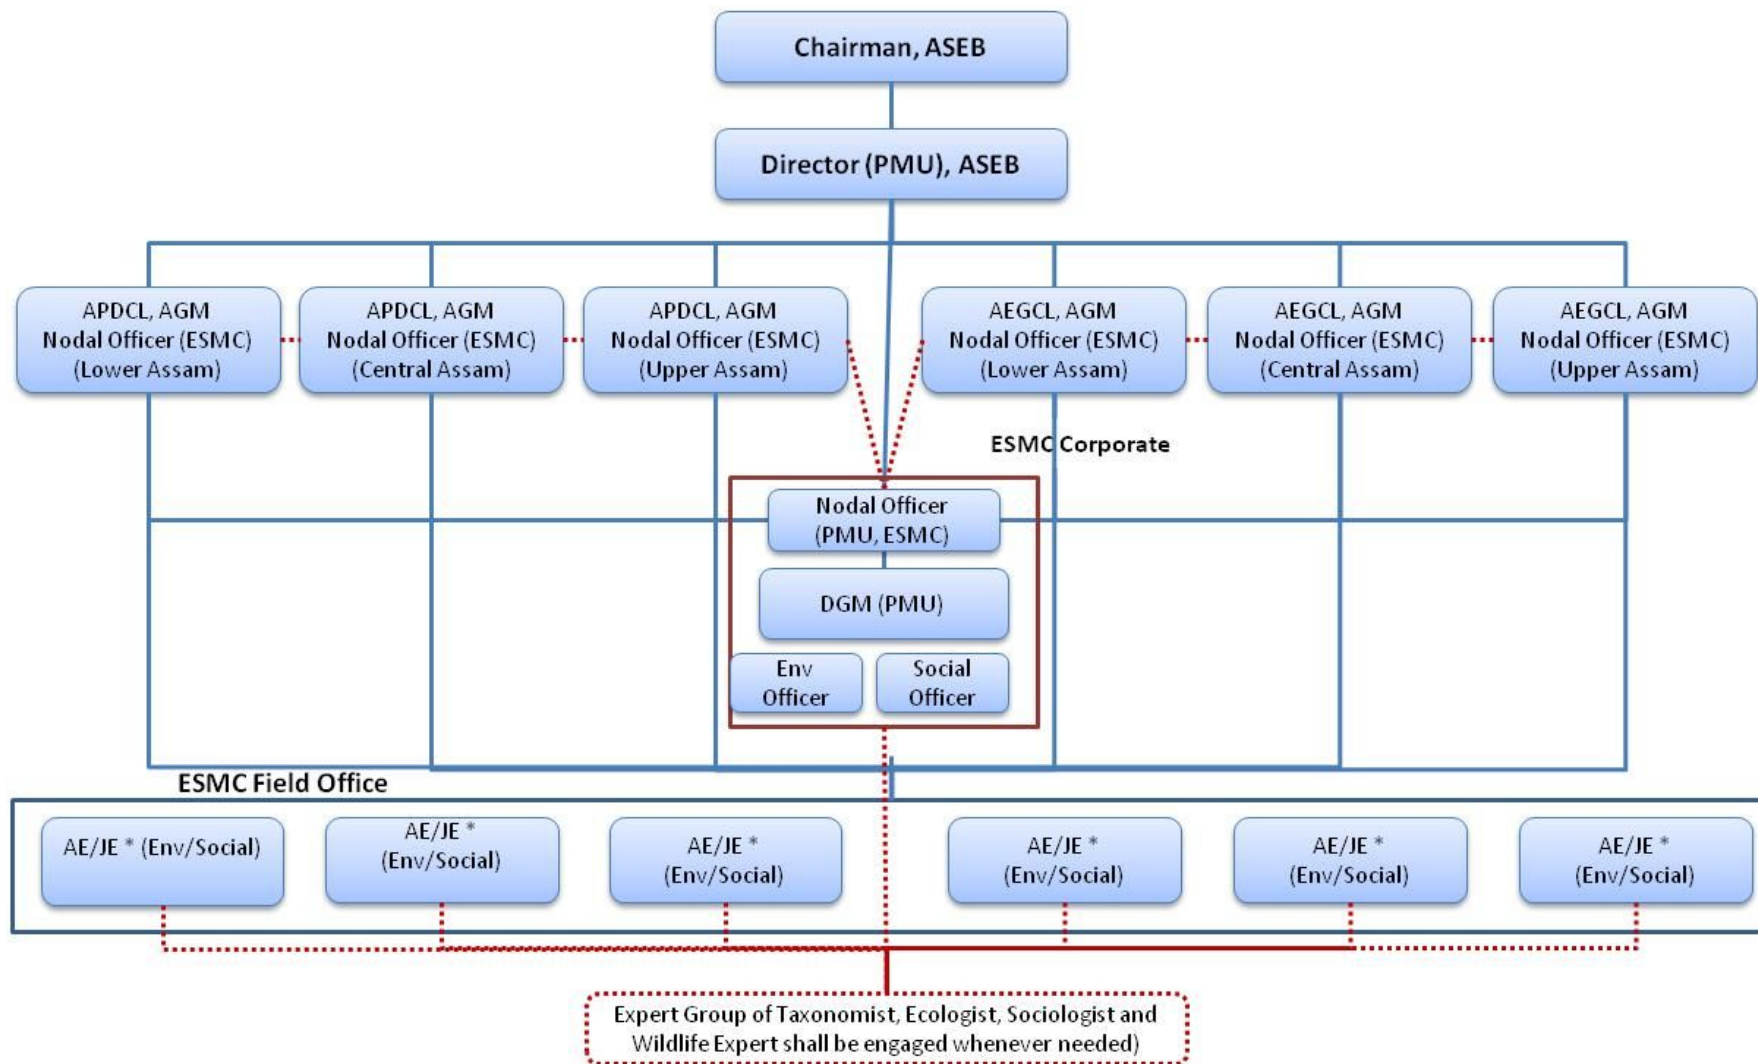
Chairman, ASEB

Director (PMU), ASEB

APDCL, AGM Nodal Officer (ESMC) (Lower Assam)

APDCL, AGM Nodal Officer (ESMC) (Central Assam)

APDCL, AGM Nodal Officer (ESMC) (Upper Assam)

AEGCL, AGM Nodal Officer (ESMC) (Lower Assam)

AEGCL, AGM Nodal Officer (ESMC) (Central Assam)

AEGCL, AGM Nodal Officer (ESMC) (Upper Assam)

ESMC Corporate

Nodal Officer (PMU, ESMC)

DGM (PMU)

Env Officer

Social Officer

ESMC Field Office

AE/JE * (Env/Social)

AE/JE * (Env/Social)

AE/JE * (Env/Social)

AE/JE * (Env/Social)

AE/JE * (Env/Social)

AE/JE * (Env/Social)

Expert Group of Taxonomist, Ecologist, Sociologist and Wildlife Expert shall be engaged whenever needed)